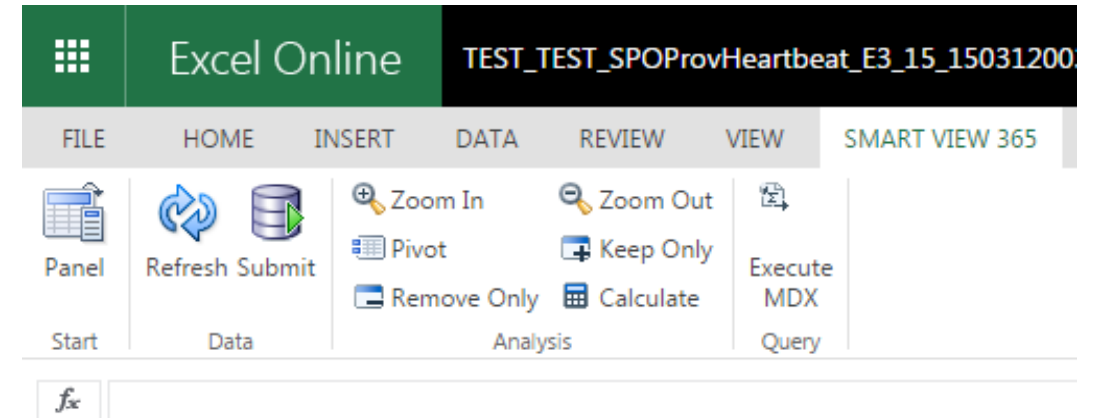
Excel Online TEST_TEST_SPOProvHeartbeat_E3_15_1503120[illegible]

FILE HOME INSERT DATA REVIEW VIEW SMART VIEW 365

Panel
Start

Refresh Submit
Data

Zoom In Zoom Out
Pivot Keep Only
Remove Only Calculate
Analysis

Execute MDX
Query

$f_x$